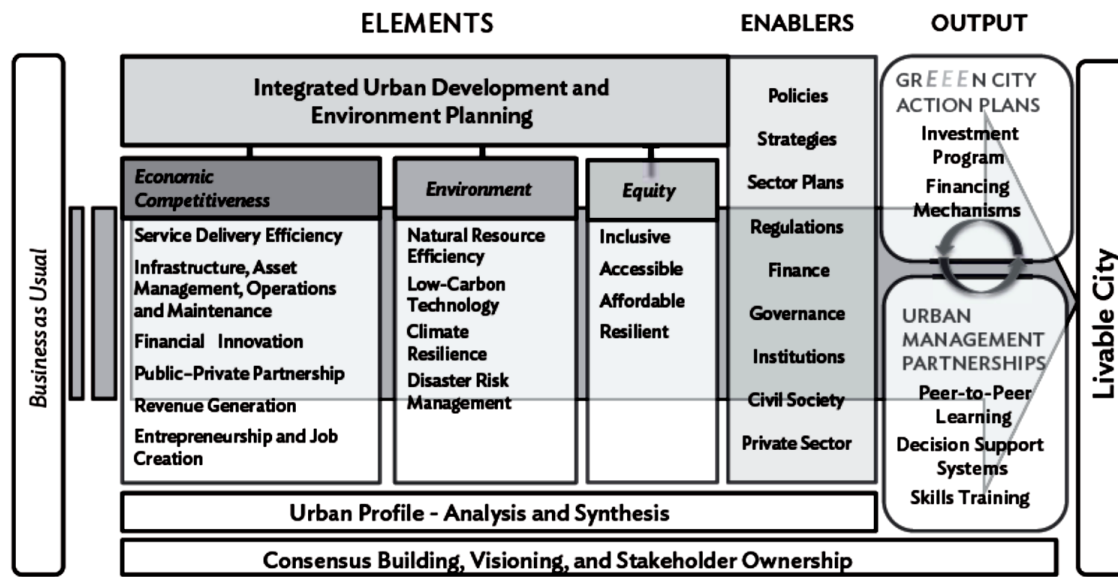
ELEMENTS

ENABLERS

OUTPUT

Business as Usual

Integrated Urban Development and Environment Planning

Economic Competitiveness

Service Delivery Efficiency

Infrastructure, Asset Management, Operations and Maintenance

Financial Innovation

Public-Private Partnership

Revenue Generation

Entrepreneurship and Job Creation

Environment

Natural Resource Efficiency

Low-Carbon Technology

Climate Resilience

Disaster Risk Management

Equity

Inclusive

Accessible

Affordable

Resilient

Policies

Strategies

Sector Plans

Regulations

Finance

Governance

Institutions

Civil Society

Private Sector

GREEEN CITY ACTION PLANS

Investment Program

Financing Mechanisms

URBAN MANAGEMENT PARTNERSHIPS

Peer-to-Peer Learning

Decision Support Systems

Skills Training

Livable City

Urban Profile - Analysis and Synthesis

Consensus Building, Visioning, and Stakeholder Ownership